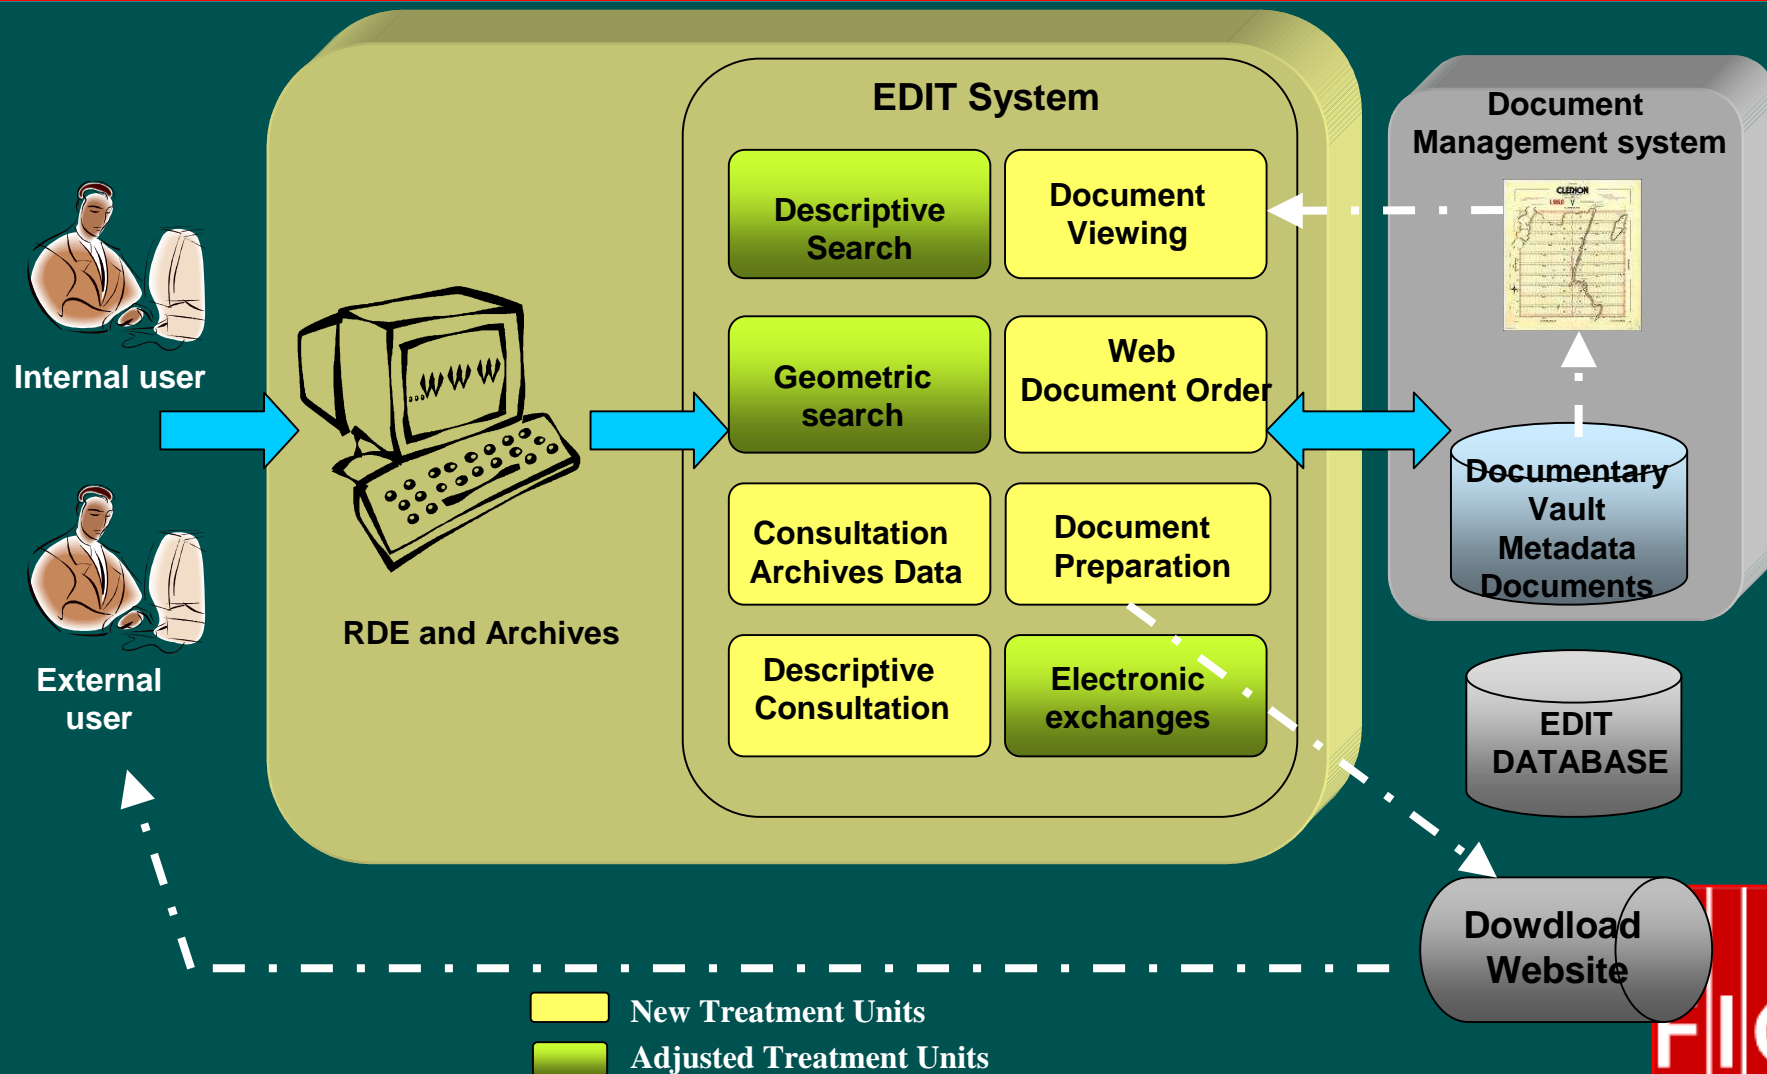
EDIT System

Descriptive Search

Document Viewing

Geometric search

Web Document Order

Consultation Archives Data

Document Preparation

Descriptive Consultation

Electronic exchanges

Document Management system

Documentary Vault Metadata Documents

EDIT DATABASE

Dowdload Website

Internal user

External user

RDE and Archives

New Treatment Units

Adjusted Treatment Units